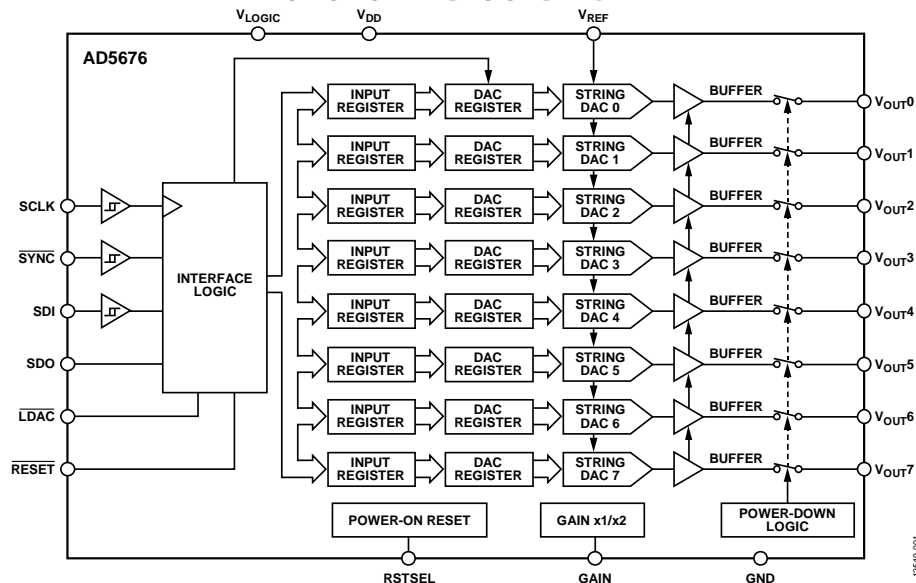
$V_{LOGIC}$ $V_{DD}$ $V_{REF}$

AD5676

SCLK
$\overline{SYNC}$
SDI
SDO
$\overline{LDAC}$
$\overline{RESET}$

INTERFACE LOGIC

INPUT REGISTER
DAC REGISTER
STRING DAC 0
BUFFER
$V_{OUT}0$

INPUT REGISTER
DAC REGISTER
STRING DAC 1
BUFFER
$V_{OUT}1$

INPUT REGISTER
DAC REGISTER
STRING DAC 2
BUFFER
$V_{OUT}2$

INPUT REGISTER
DAC REGISTER
STRING DAC 3
BUFFER
$V_{OUT}3$

INPUT REGISTER
DAC REGISTER
STRING DAC 4
BUFFER
$V_{OUT}4$

INPUT REGISTER
DAC REGISTER
STRING DAC 5
BUFFER
$V_{OUT}5$

INPUT REGISTER
DAC REGISTER
STRING DAC 6
BUFFER
$V_{OUT}6$

INPUT REGISTER
DAC REGISTER
STRING DAC 7
BUFFER
$V_{OUT}7$

POWER-ON RESET
GAIN x1/x2
POWER-DOWN LOGIC

RSTSEL
GAIN
GND

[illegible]